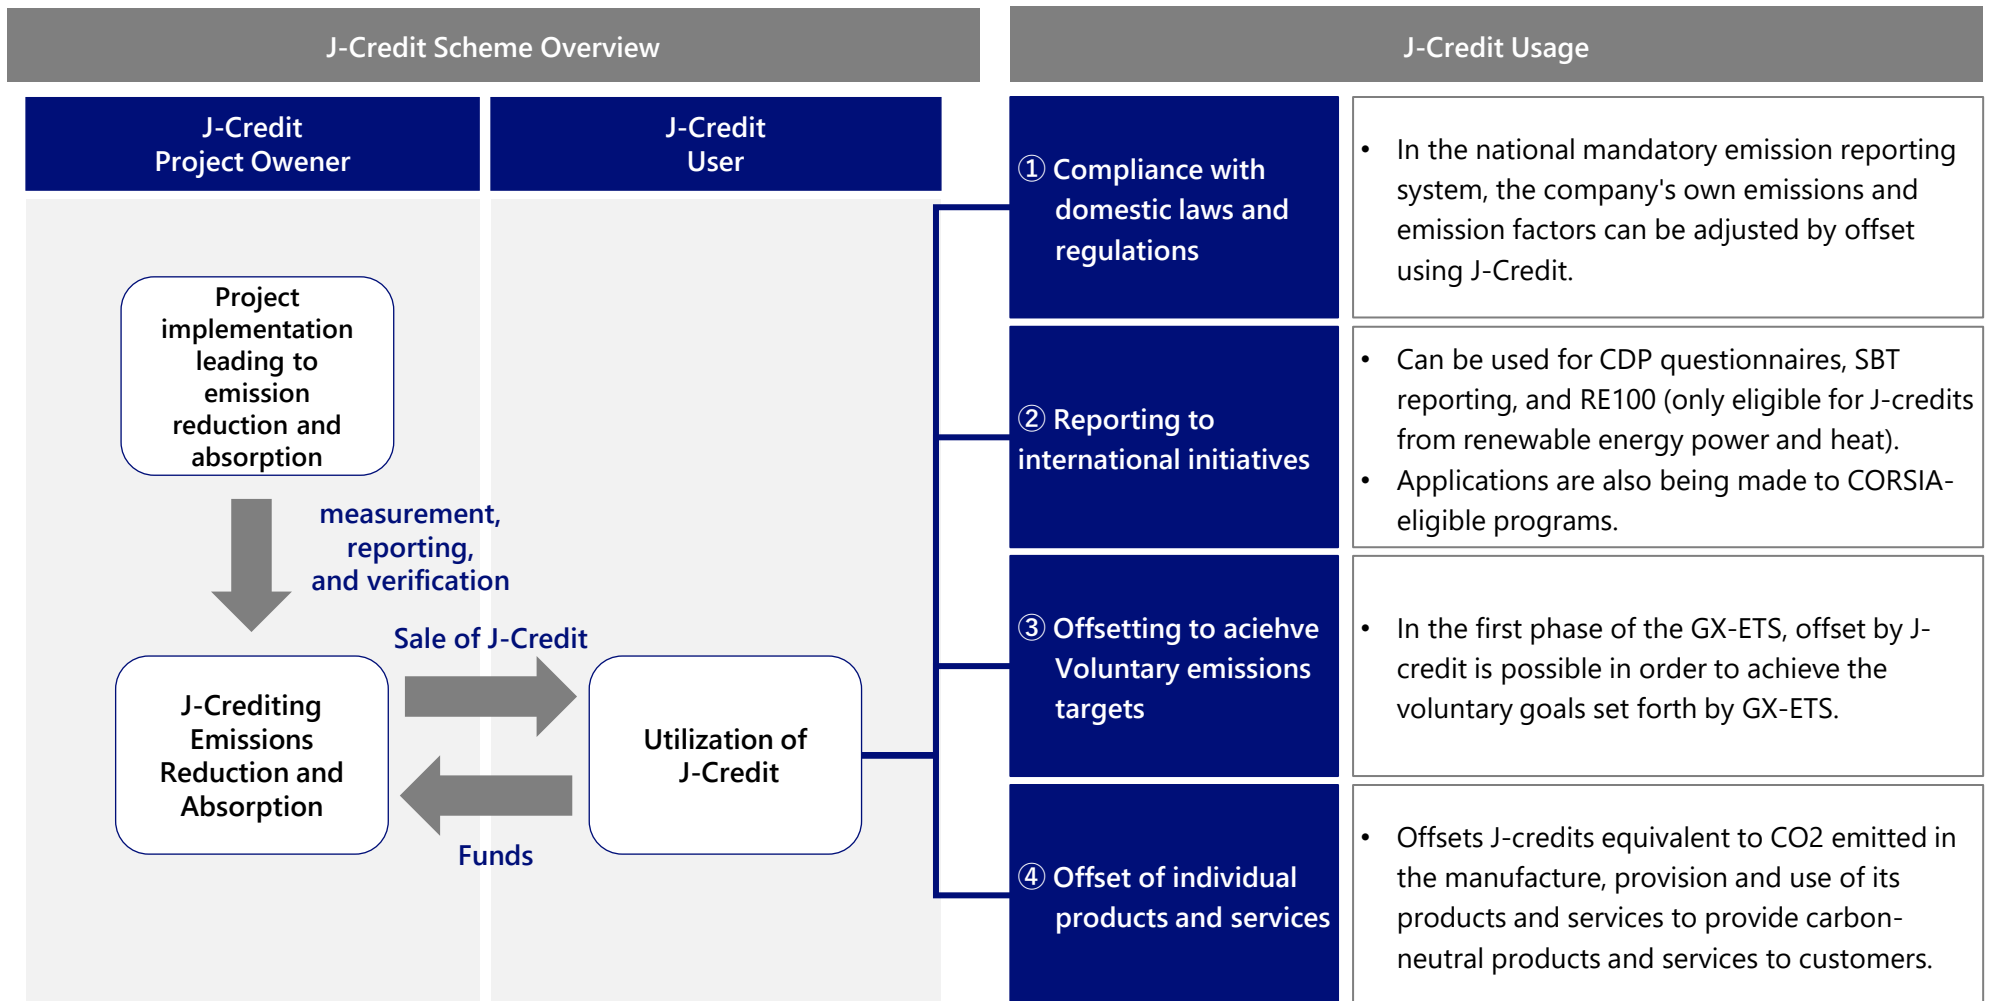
J-Credit Scheme Overview

J-Credit Project Owener

J-Credit User

Project implementation leading to emission reduction and absorption

measurement, reporting, and verification

Sale of J-Credit

J-Crediting Emissions Reduction and Absorption

Utilization of J-Credit

Funds

J-Credit Usage

① Compliance with domestic laws and regulations

• In the national mandatory emission reporting system, the company's own emissions and emission factors can be adjusted by offset using J-Credit.

② Reporting to international initiatives

• Can be used for CDP questionnaires, SBT reporting, and RE100 (only eligible for J-credits from renewable energy power and heat).
• Applications are also being made to CORSIA-eligible programs.

③ Offsetting to aciehve Voluntary emissions targets

• In the first phase of the GX-ETS, offset by J-credit is possible in order to achieve the voluntary goals set forth by GX-ETS.

④ Offset of individual products and services

• Offsets J-credits equivalent to CO2 emitted in the manufacture, provision and use of its products and services to provide carbon-neutral products and services to customers.